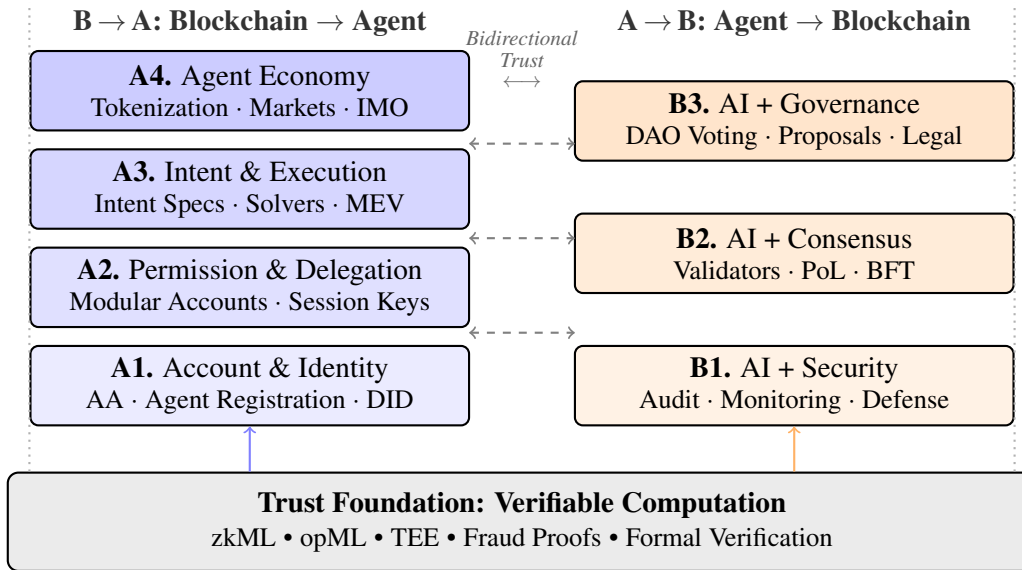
B → A: Blockchain → Agent

Bidirectional Trust
⟷

A → B: Agent → Blockchain

A4. Agent Economy
Tokenization · Markets · IMO

A3. Intent & Execution
Intent Specs · Solvers · MEV

A2. Permission & Delegation
Modular Accounts · Session Keys

A1. Account & Identity
AA · Agent Registration · DID

B3. AI + Governance
DAO Voting · Proposals · Legal

B2. AI + Consensus
Validators · PoL · BFT

B1. AI + Security
Audit · Monitoring · Defense

Trust Foundation: Verifiable Computation
zkML • opML • TEE • Fraud Proofs • Formal Verification